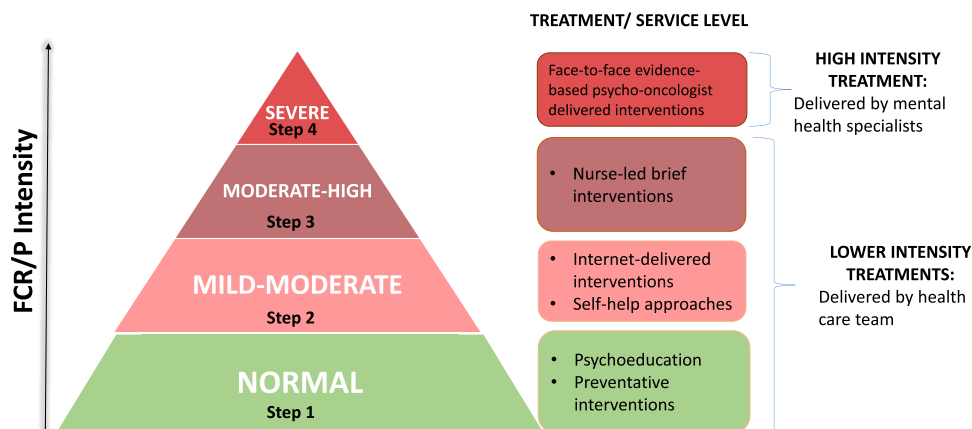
TREATMENT/ SERVICE LEVEL

FCR/P Intensity

SEVERE
Step 4

MODERATE-HIGH
Step 3

MILD-MODERATE
Step 2

NORMAL
Step 1

Face-to-face evidence-based psycho-oncologist delivered interventions

HIGH INTENSITY TREATMENT:
Delivered by mental health specialists

• Nurse-led brief interventions

• Internet-delivered interventions
• Self-help approaches

• Psychoeducation
• Preventative interventions

LOWER INTENSITY TREATMENTS:
Delivered by health care team